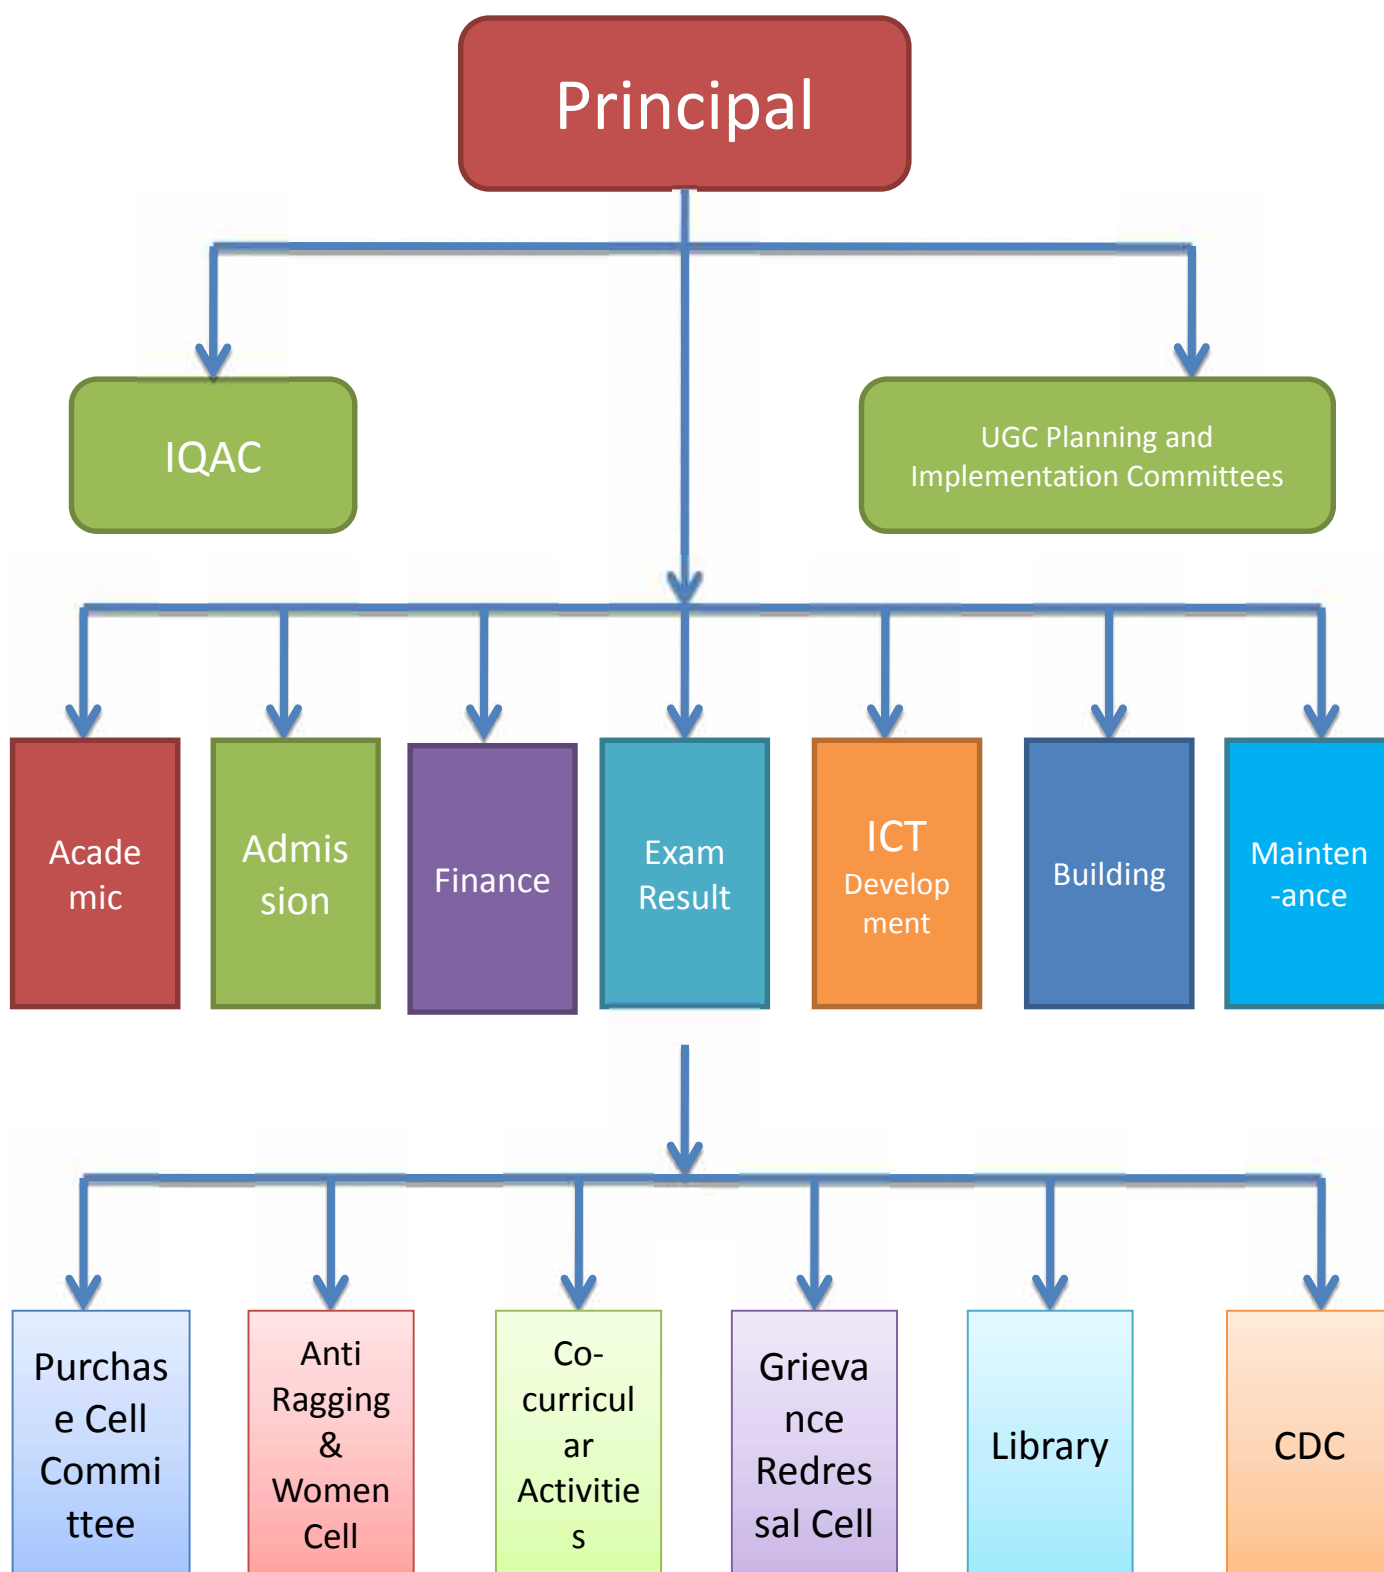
Principal

IQAC

UGC Planning and Implementation Committees

Academic

Admission

Finance

Exam Result

ICT Development

Building

Mainten-ance

Purchase Cell Committee

Anti Ragging & Women Cell

Co-curricular Activities

Grievance Redressal Cell

Library

CDC